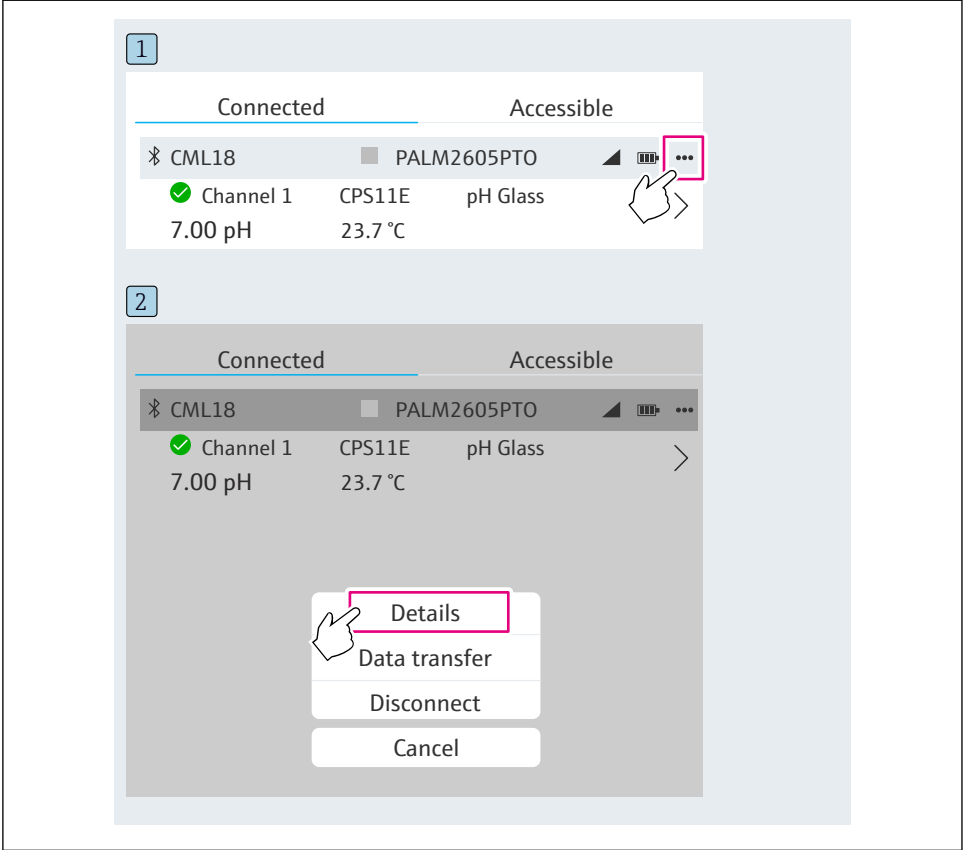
1

Connected Accessible

CML18 PALM2605PTO •••

Channel 1 CPS11E pH Glass

7.00 pH 23.7 °C

2

Connected Accessible

CML18 PALM2605PTO •••

Channel 1 CPS11E pH Glass

7.00 pH 23.7 °C

Details

Data transfer

Disconnect

Cancel